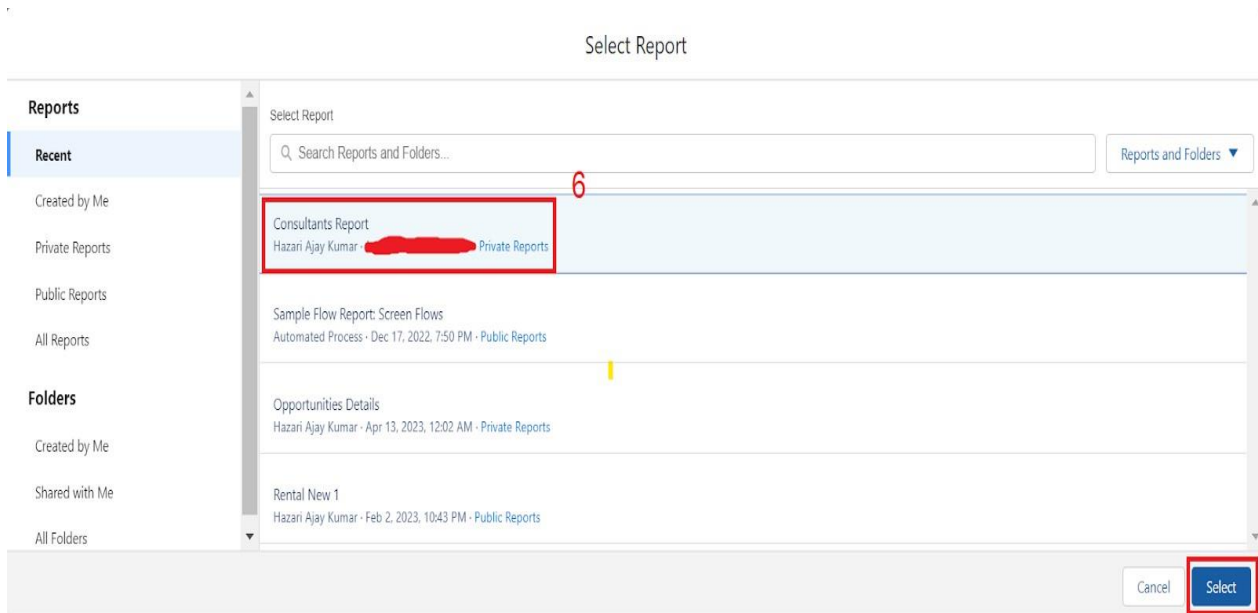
Select Report

Reports

Recent

Created by Me

Private Reports

Public Reports

All Reports

Folders

Created by Me

Shared with Me

All Folders

Select Report

Search Reports and Folders...

Reports and Folders ▼

6

Consultants Report
Hazari Ajay Kumar · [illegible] · Private Reports

Sample Flow Report: Screen Flows
Automated Process · Dec 17, 2022, 7:50 PM · Public Reports

Opportunities Details
Hazari Ajay Kumar · Apr 13, 2023, 12:02 AM · Private Reports

Rental New 1
Hazari Ajay Kumar · Feb 2, 2023, 10:43 PM · Public Reports

Cancel

Select